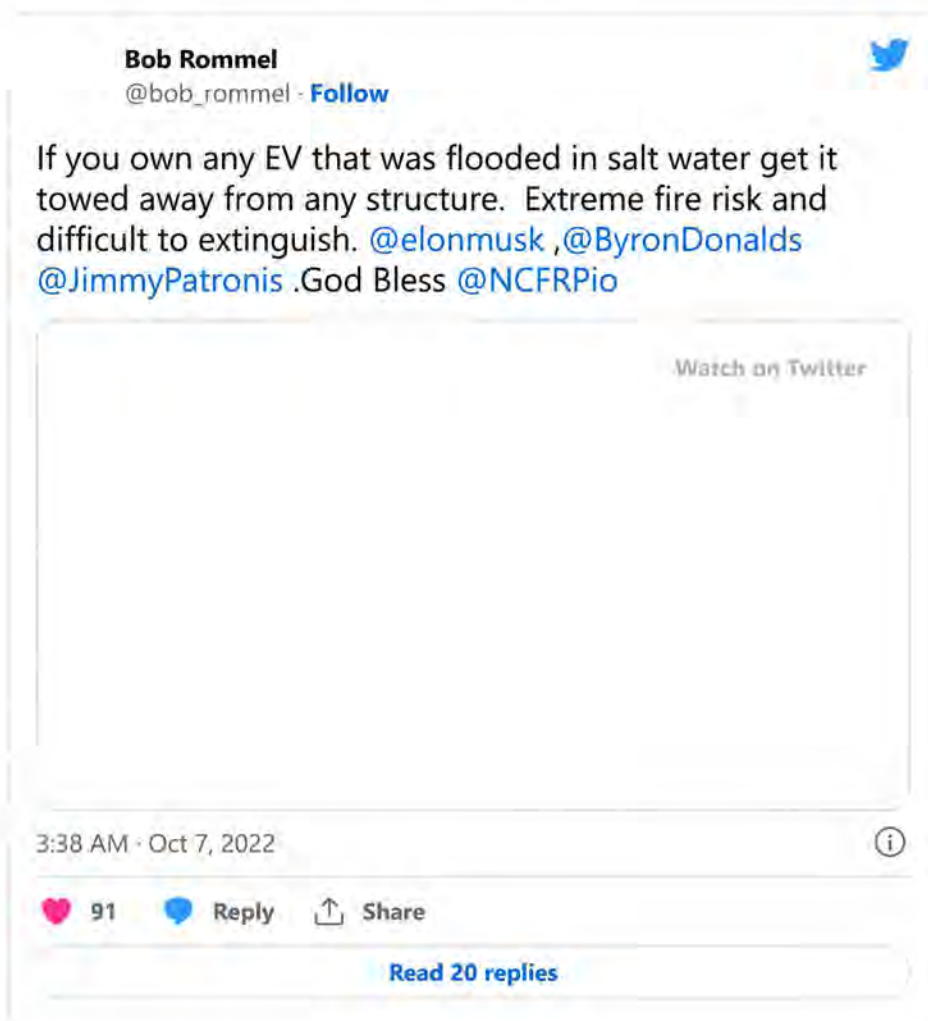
Bob Rommel
@bob_rommel · Follow

If you own any EV that was flooded in salt water get it towed away from any structure. Extreme fire risk and difficult to extinguish. @elonmusk ,@ByronDonalds @JimmyPatronis .God Bless @NCFRPio

Watch on Twitter

3:38 AM · Oct 7, 2022

91 Reply Share

Read 20 replies